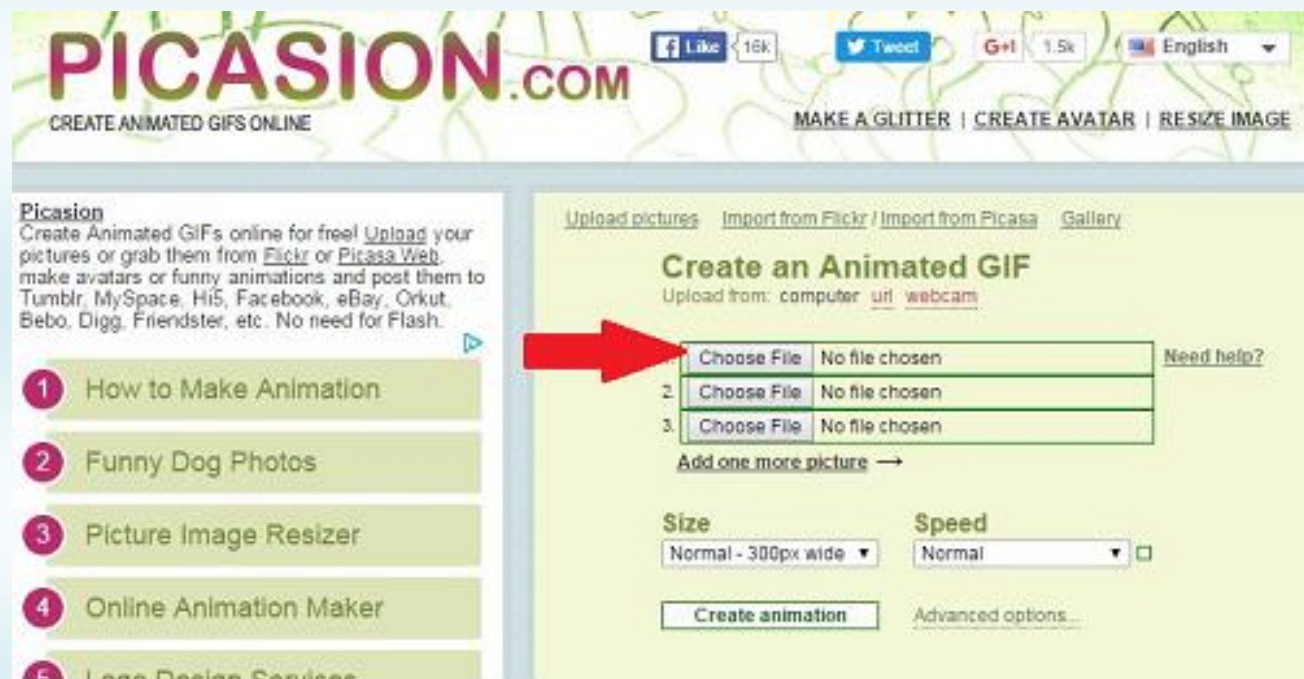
PICASION.COM
CREATE ANIMATED GIFS ONLINE

Like 16k
Tweet
G+1 1.5k
English

MAKE A GLITTER | CREATE AVATAR | RESIZE IMAGE

Picasion
Create Animated GIFs online for free! Upload your pictures or grab them from Flickr or Picasa Web, make avatars or funny animations and post them to Tumblr, MySpace, Hi5, Facebook, eBay, Orkut, Bebo, Digg, Friendster, etc. No need for Flash.

1 How to Make Animation
2 Funny Dog Photos
3 Picture Image Resizer
4 Online Animation Maker
5 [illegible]

Upload pictures Import from Flickr / Import from Picasa Gallery

Create an Animated GIF
Upload from: computer url webcam

Choose File No file chosen
Need help?
2. Choose File No file chosen
3. Choose File No file chosen
Add one more picture ⟶

Size
Normal - 300px wide
Speed
Normal

Create animation
Advanced options...